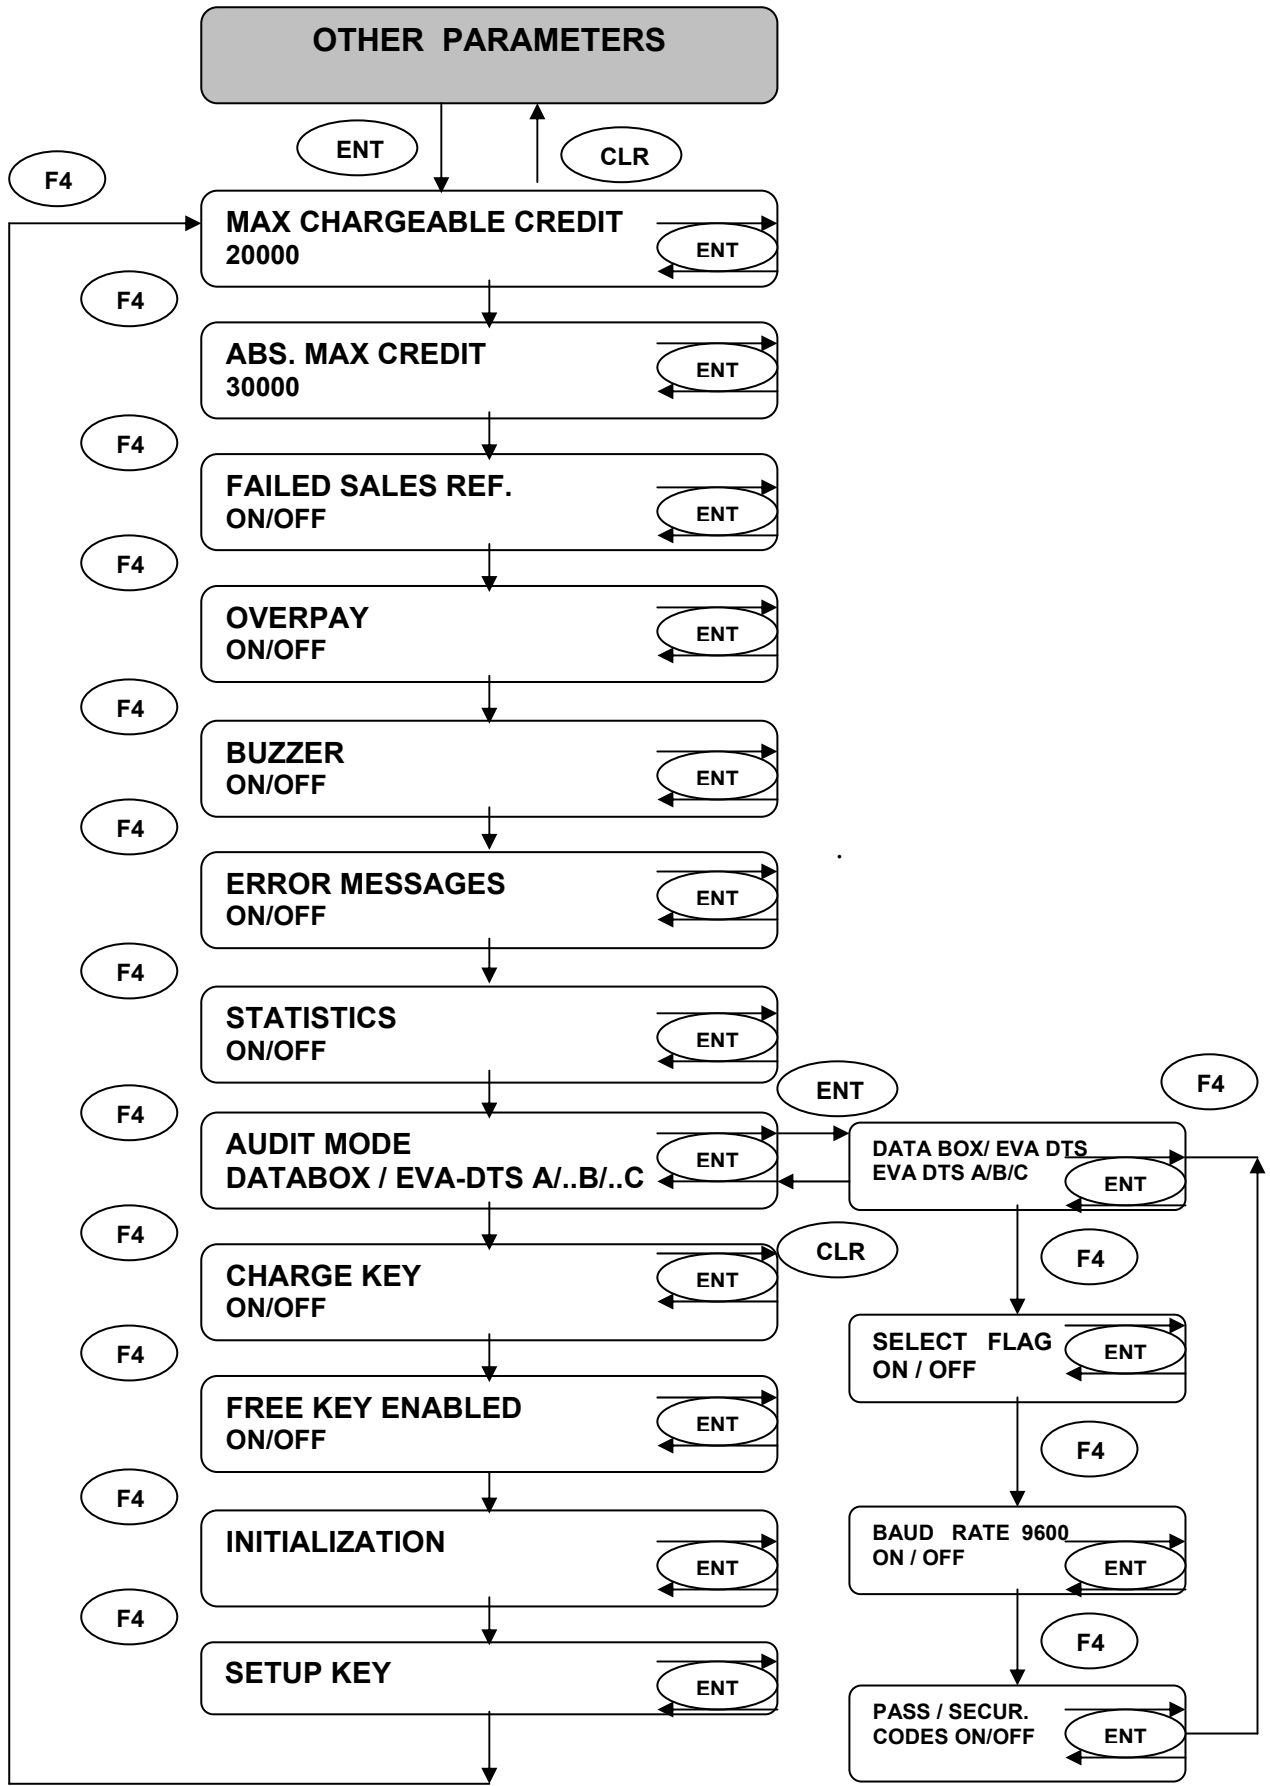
OTHER PARAMETERS

ENT

CLR

F4

MAX CHARGEABLE CREDIT
20000

ENT

F4

ABS. MAX CREDIT
30000

ENT

F4

FAILED SALES REF.
ON/OFF

ENT

F4

OVERPAY
ON/OFF

ENT

F4

BUZZER
ON/OFF

ENT

F4

ERROR MESSAGES
ON/OFF

ENT

F4

STATISTICS
ON/OFF

ENT

ENT

F4

F4

AUDIT MODE
DATABOX / EVA-DTS A/..B/..C

ENT

DATA BOX/ EVA DTS
EVA DTS A/B/C

ENT

F4

CLR

CHARGE KEY
ON/OFF

ENT

F4

F4

SELECT FLAG
ON / OFF

ENT

FREE KEY ENABLED
ON/OFF

ENT

F4

F4

INITIALIZATION

ENT

BAUD RATE 9600
ON / OFF

ENT

F4

F4

SETUP KEY

ENT

PASS / SECUR.
CODES ON/OFF

ENT